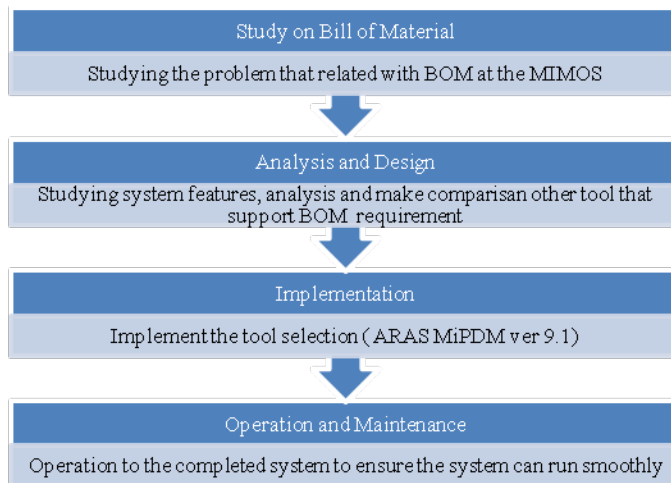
Study on Bill of Material

Studying the problem that related with BOM at the MIMOS

Analysis and Design

Studying system features, analysis and make comparisan other tool that support BOM requirement

Implementation

Implement the tool selection ( ARAS MiPDM ver 9.1)

Operation and Maintenance

Operation to the completed system to ensure the system can run smoothly